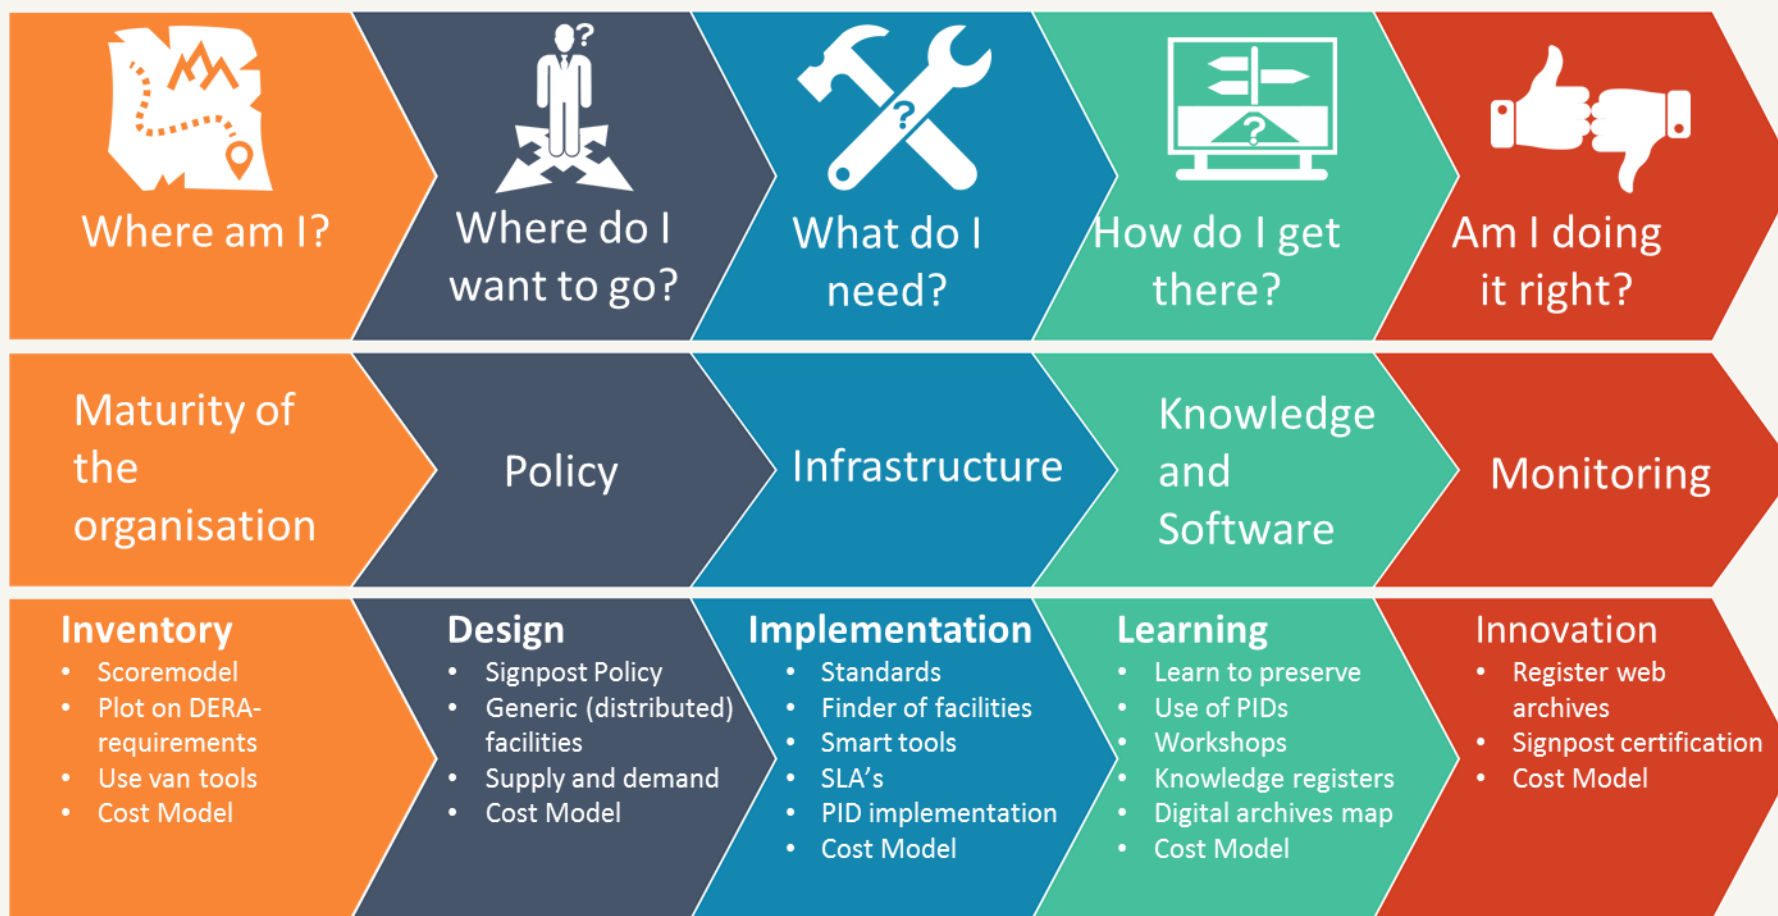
Where am I?

Where do I want to go?

What do I need?

How do I get there?

Am I doing it right?

Maturity of the organisation

Policy

Infrastructure

Knowledge and Software

Monitoring

Inventory
- Scoremodel
- Plot on DERA-requirements
- Use van tools
- Cost Model

Design
- Signpost Policy
- Generic (distributed) facilities
- Supply and demand
- Cost Model

Implementation
- Standards
- Finder of facilities
- Smart tools
- SLA's
- PID implementation
- Cost Model

Learning
- Learn to preserve
- Use of PIDs
- Workshops
- Knowledge registers
- Digital archives map
- Cost Model

Innovation
- Register web archives
- Signpost certification
- Cost Model